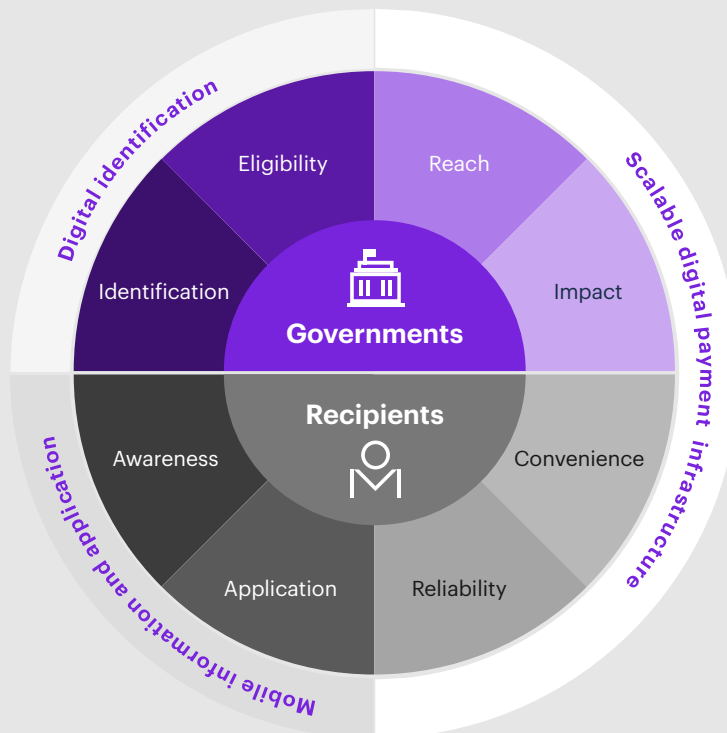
Digital identification

Eligibility

Reach

Scalable digital payment infrastructure

Identification

Governments

Impact

Recipients

Awareness

Convenience

Mobile information and application

Application

Reliability